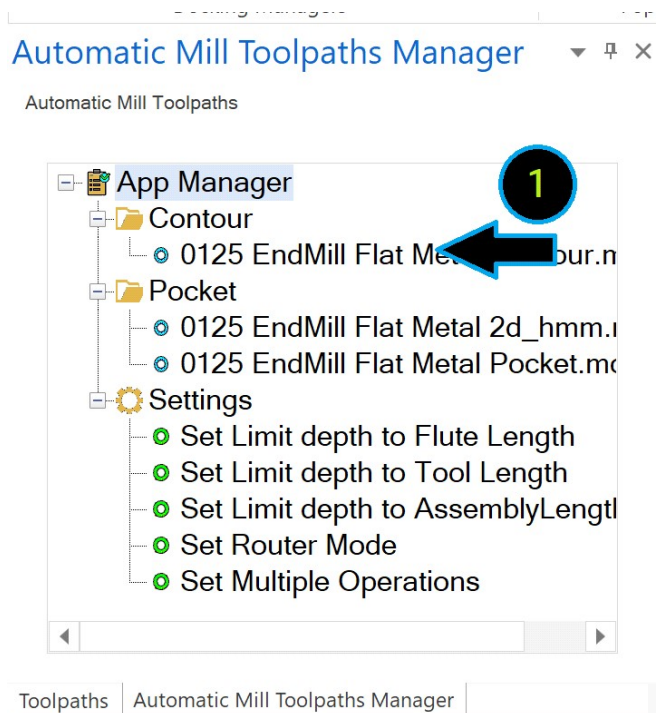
Automatic Mill Toolpaths Manager

Automatic Mill Toolpaths

App Manager
Contour
0125 EndMill Flat Me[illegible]our.m
Pocket
0125 EndMill Flat Metal 2d_hmm.
0125 EndMill Flat Metal Pocket.m
Settings
Set Limit depth to Flute Length
Set Limit depth to Tool Length
Set Limit depth to AssemblyLengt
Set Router Mode
Set Multiple Operations

1

Toolpaths | Automatic Mill Toolpaths Manager